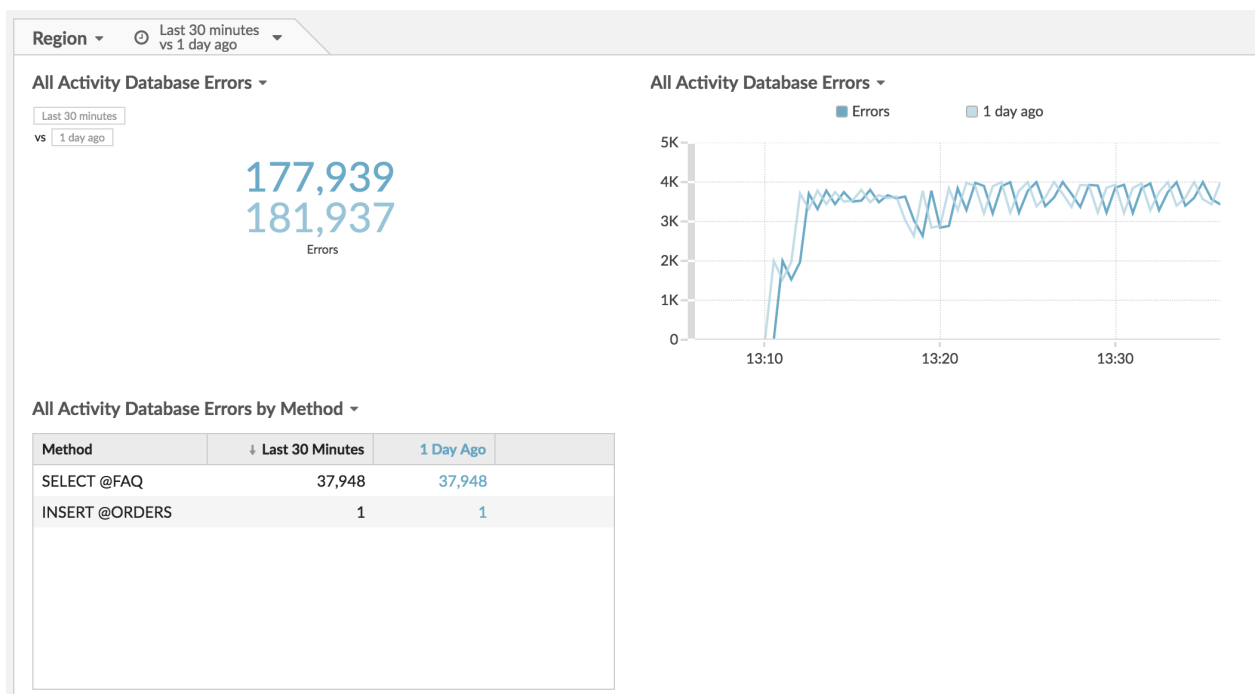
Region Last 30 minutes vs 1 day ago

All Activity Database Errors

Last 30 minutes
vs 1 day ago

177,939
181,937
Errors

All Activity Database Errors

Errors 1 day ago

5K
4K
3K
2K
1K
0

13:10 13:20 13:30

All Activity Database Errors by Method

| Method | ↓ Last 30 Minutes | 1 Day Ago |
|---|---|---|
| SELECT @FAQ | 37,948 | 37,948 |
| INSERT @ORDERS | 1 | 1 |